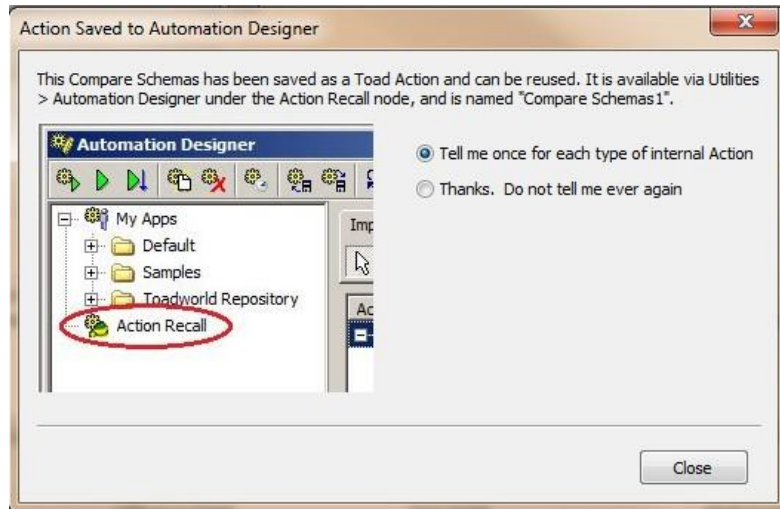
Action Saved to Automation Designer

This Compare Schemas has been saved as a Toad Action and can be reused. It is available via Utilities > Automation Designer under the Action Recall node, and is named "Compare Schemas1".

Automation Designer

My Apps
Default
Samples
Toadworld Repository
Action Recall

Imp

Ac

Tell me once for each type of internal Action

Thanks. Do not tell me ever again

Close